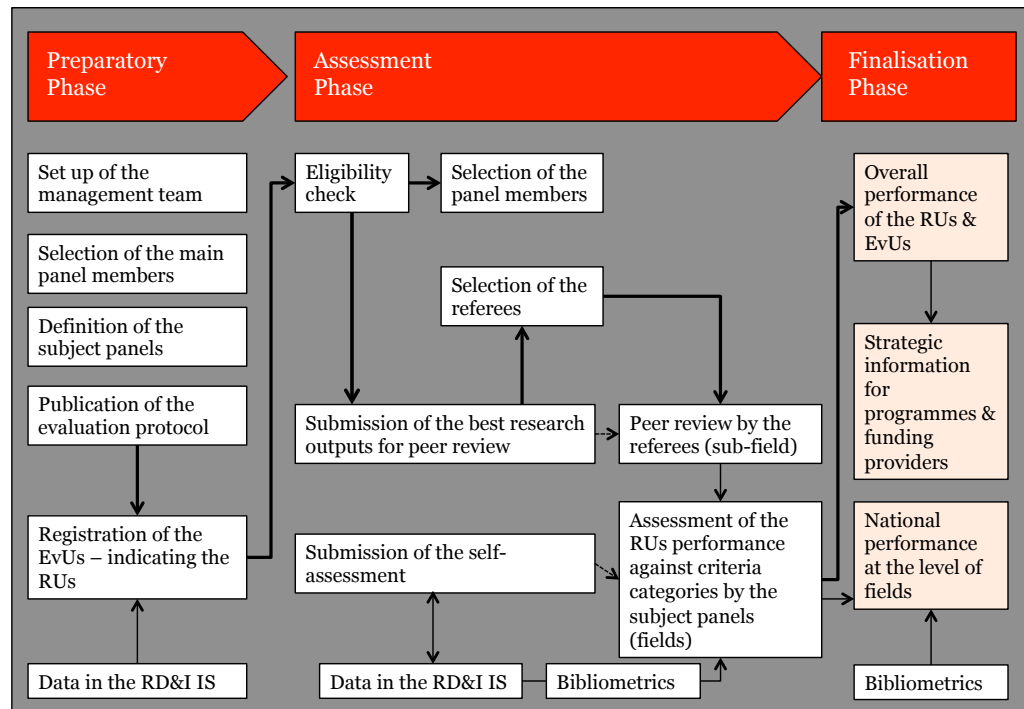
Preparatory Phase

Assessment Phase

Finalisation Phase

Set up of the management team

Selection of the main panel members

Definition of the subject panels

Publication of the evaluation protocol

Registration of the EvUs – indicating the RUs

Data in the RD&I IS

Eligibility check

Selection of the panel members

Selection of the referees

Submission of the best research outputs for peer review

Peer review by the referees (sub-field)

Submission of the self-assessment

Assessment of the RUs performance against criteria categories by the subject panels (fields)

Data in the RD&I IS

Bibliometrics

Overall performance of the RUs & EvUs

Strategic information for programmes & funding providers

National performance at the level of fields

Bibliometrics